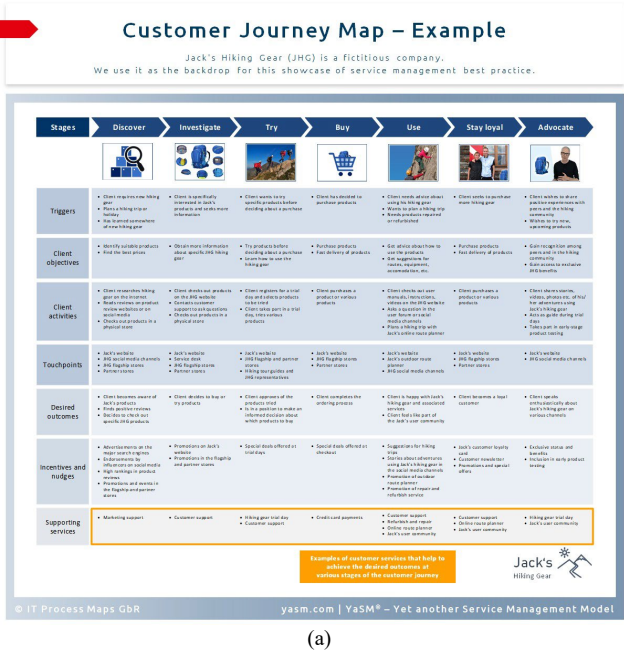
Customer Journey Map – Example

Jack's Hiking Gear (JHG) is a fictitious company.
We use it as the backdrop for this showcase of service management best practice.

| Stages | Discover | Investigate | Try | Buy | Use | Stay loyal | Advocate |
|---|---|---|---|---|---|---|---|
| Triggers | • Client requires new hiking gear • Plans a hiking trip or holiday • Has learned somewhere of new hiking gear | • Client is specifically interested in Jack's products and seeks more information | • Client wants to try specific products before deciding about a purchase | • Client has decided to purchase products | • Client needs advice about using the hiking gear • Wants to plan a hiking trip • Needs products repaired or refurbished | • Client seeks to purchase more hiking gear | • Client wishes to share positive experiences with peers and the hiking community • Wishes to try new, upcoming products |
| Client objectives | • Identify suitable products • Find the best prices | • Obtain more information about specific JHG hiking gear | • Try products before deciding about a purchase • Learn how to use the hiking gear | • Purchase products • Fast delivery of products | • Get advice about how to use the products • Get suggestions for routes, equipment, accomodation, etc. | • Purchase products • Fast delivery of products | • Gain recognition among peers and in the hiking community • Gain access to exclusive JHG benefits |
| Client activities | • Client researches hiking gear on the internet • Reads reviews on product review websites or on social media • Checks out products in a physical store | • Client checks out products on the JHG website • Contacts customer support to ask questions • Checks out products in a physical store | • Client registers for a trial day and selects products to be tried • Client takes part in a trial day, tries various products | • Client purchases a product or various products | • Client checks out user manuals, instructions, videos on the JHG website • Asks a question in the user forum or social media channels • Plans a hiking trip with Jack's online route planner | • Client purchases a product or various products | • Client shares stories, videos, photos etc. of his/ her adventures using Jack's hiking gear • Acts as guide during trial days • Takes part in early stage product testing |
| Touchpoints | • Jack's website • JHG social media channels • JHG flagship stores • Partner stores | • Jack's website • Service desk • JHG flagship stores • Partner stores | • Jack's website • JHG flagship and partner stores • Hiking tour guides and JHG representatives | • Jack's website • JHG flagship stores • Partner stores | • Jack's website • Jack's outdoor route planner • JHG social media channels | • Jack's website • JHG flagship stores • Partner stores | • Jack's website • JHG social media channels |
| Desired outcomes | • Client becomes aware of Jack's products • Finds positive reviews • Decides to check out specific JHG products | • Client decides to buy or try products | • Client approves of the products tried • Is in a position to make an informed decision about which products to buy | • Client completes the ordering process | • Client is happy with Jack's hiking gear and associated services • Client feels like part of the Jack's user community | • Client becomes a loyal customer | • Client speaks enthusiastically about Jack's hiking gear on various channels |
| Incentives and nudges | • Advertisements on the major search engines • Endorsements by influencers on social media • High rankings in product reviews • Promotions and events in the flagship and partner stores | • Promotions on Jack's website • Promotions in the flagship and partner stores | • Special deals offered at trial days | • Special deals offered at checkout | • Suggestions for hiking trips • Stories about adventures using Jack's hiking gear in the social media channels • Promotion of outdoor route planner • Promotion of repair and refurbish service | • Jack's customer loyalty card • Customer newsletter • Promotions and special offers | • Exclusive status and benefits • Inclusion in early product testing |
| Supporting services | • Marketing support | • Customer support | • Hiking gear trial day • Customer support | • Credit card payments | • Customer support • Refurbish and repair • Online route planner • Jack's user community | • Customer support • Online route planner • Jack's user community | • Hiking gear trial day • Jack's user community |

Examples of customer services that help to achieve the desired outcomes at various stages of the customer journey

Jack's Hiking Gear

© IT Process Maps GbR    yasm.com | YaSM® – Yet another Service Management Model

(a)